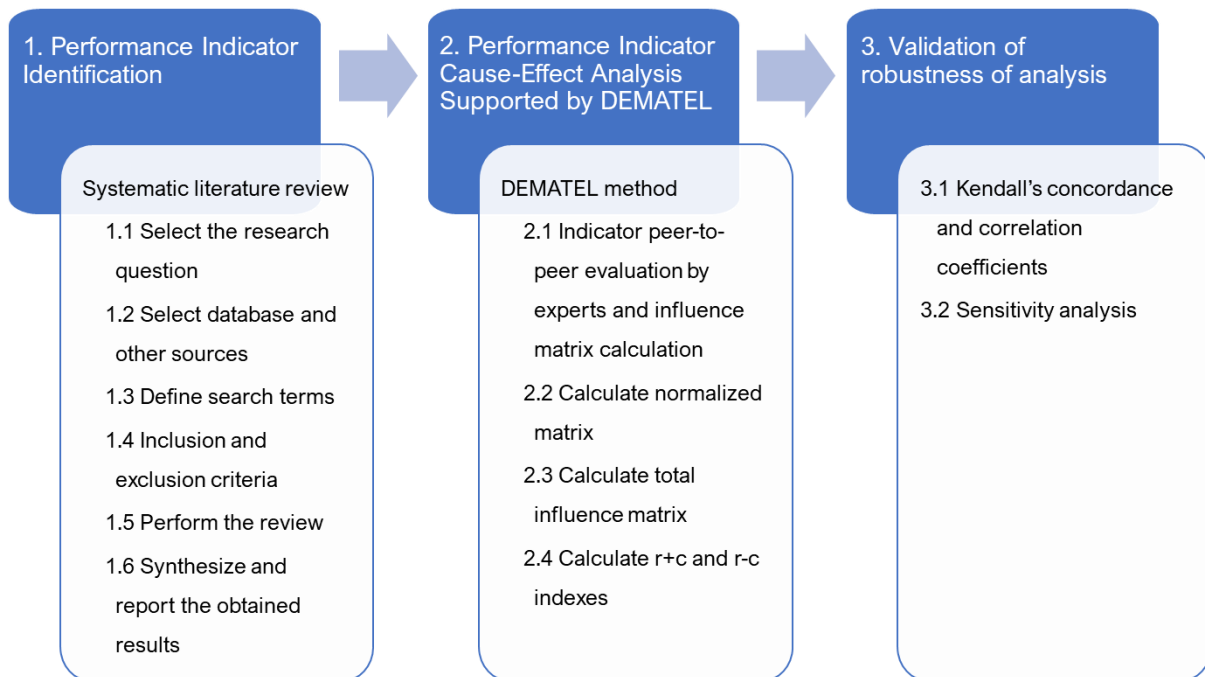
1. Performance Indicator Identification

Systematic literature review

1.1 Select the research question

1.2 Select database and other sources

1.3 Define search terms

1.4 Inclusion and exclusion criteria

1.5 Perform the review

1.6 Synthesize and report the obtained results

2. Performance Indicator Cause-Effect Analysis Supported by DEMATEL

DEMATEL method

2.1 Indicator peer-to-peer evaluation by experts and influence matrix calculation

2.2 Calculate normalized matrix

2.3 Calculate total influence matrix

2.4 Calculate r+c and r-c indexes

3. Validation of robustness of analysis

3.1 Kendall's concordance and correlation coefficients

3.2 Sensitivity analysis